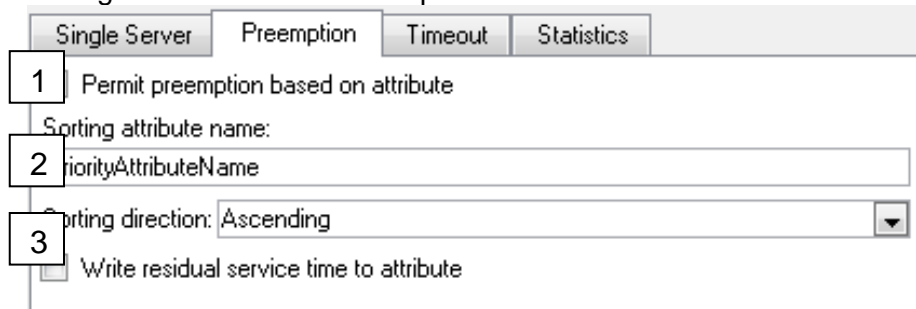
Single Server | Preemption | Timeout | Statistics

1 Permit preemption based on attribute

Sorting attribute name:

2 riorityAttributeName

S rting direction: Ascending

3

Write residual service time to attribute